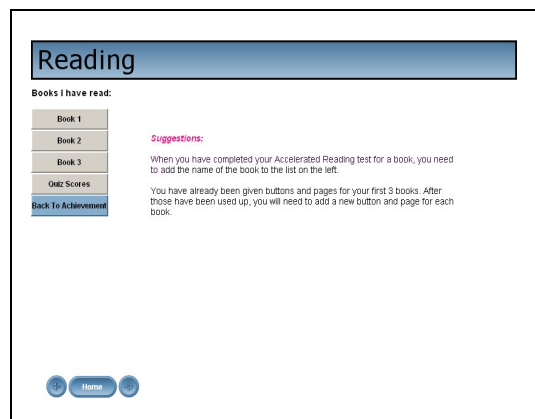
Reading

Books I have read:

Book 1

Book 2

Book 3

Quiz Scores

Back To Achievement

Suggestions:

When you have completed your Accelerated Reading test for a book, you need to add the name of the book to the list on the left.

You have already been given buttons and pages for your first 3 books. After those have been used up, you will need to add a new button and page for each book.

Home